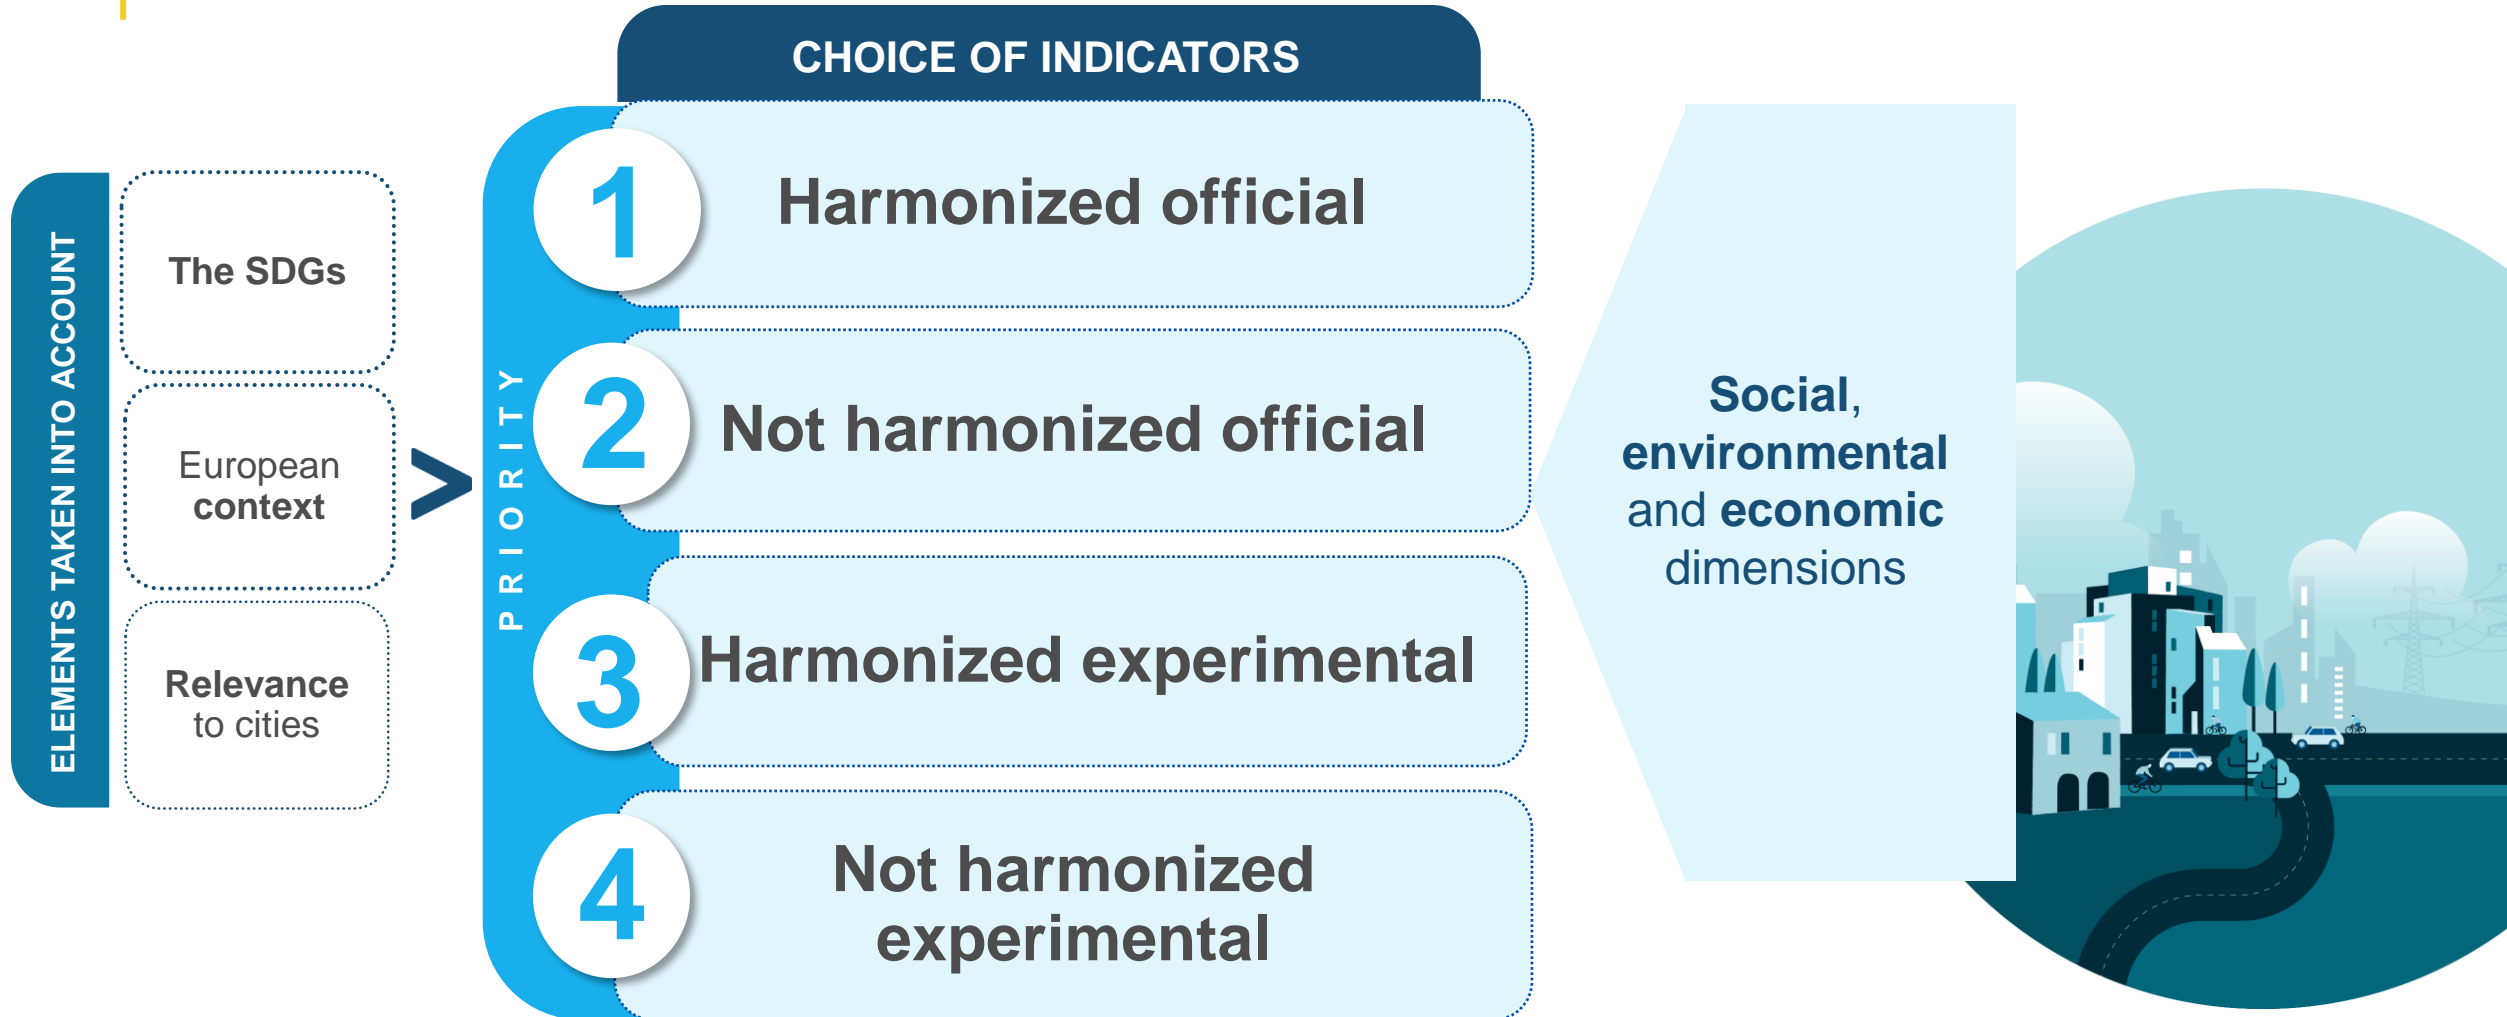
ELEMENTS TAKEN INTO ACCOUNT

The SDGs

European context

Relevance to cities

CHOICE OF INDICATORS

PRIORITY

1 Harmonized official

2 Not harmonized official

3 Harmonized experimental

4 Not harmonized experimental

Social, environmental and economic dimensions